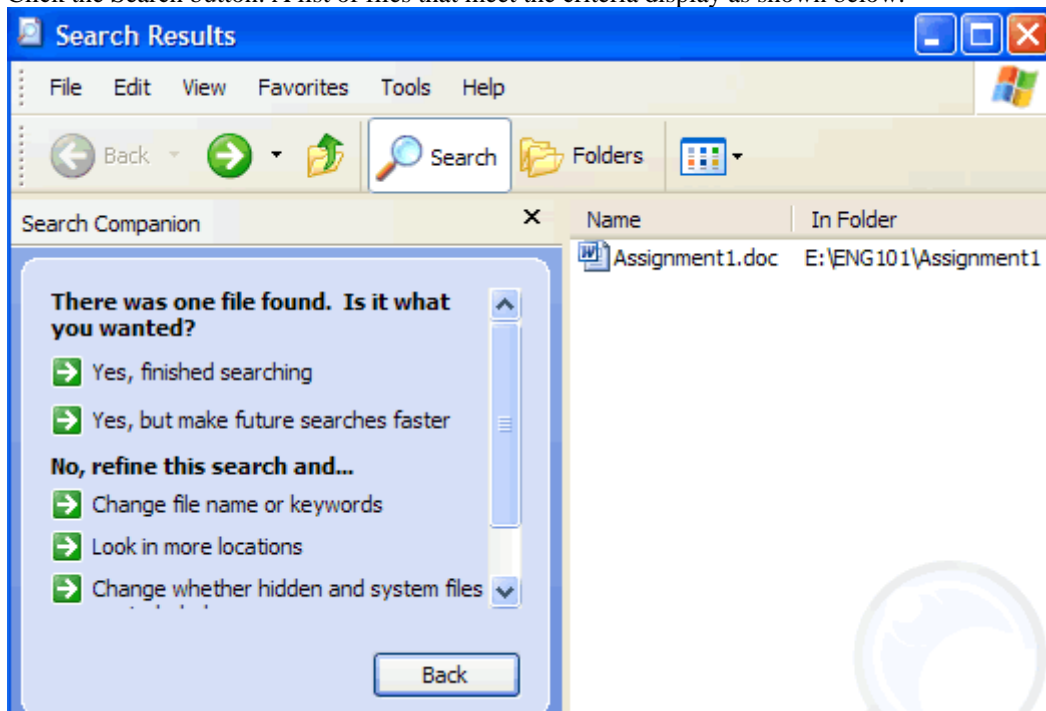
Click the Search button. A list of files that meet the criteria display as shown below.

Search Results

File Edit View Favorites Tools Help

Back Search Folders

Search Companion

Name In Folder

Assignment1.doc E:\ENG101\Assignment1

There was one file found. Is it what you wanted?

Yes, finished searching

Yes, but make future searches faster

No, refine this search and...

Change file name or keywords

Look in more locations

Change whether hidden and system files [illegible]

Back